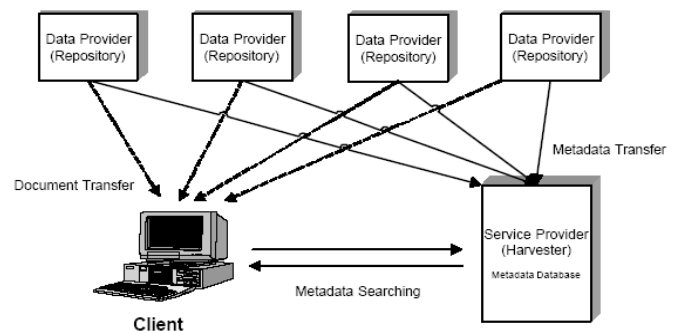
Data Provider (Repository)

Data Provider (Repository)

Data Provider (Repository)

Data Provider (Repository)

Metadata Transfer

Document Transfer

Service Provider (Harvester)

Metadata Database

Metadata Searching

Client